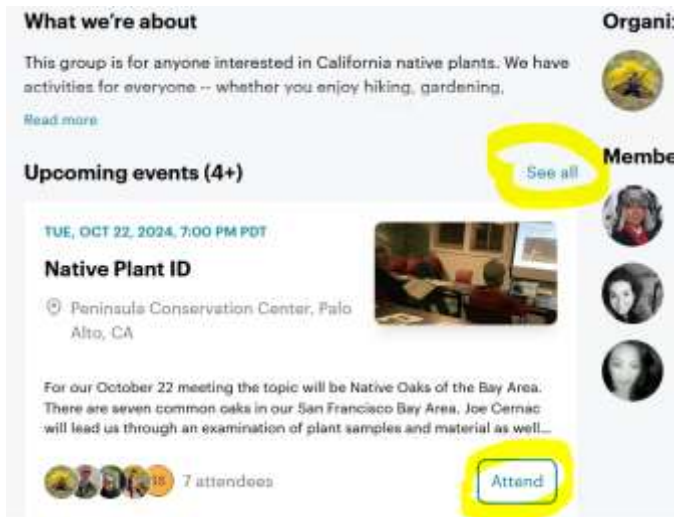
What we're about

This group is for anyone interested in California native plants. We have activities for everyone -- whether you enjoy hiking, gardening,

Read more

Organi

Upcoming events (4+)

See all

Membe

TUE, OCT 22, 2024, 7:00 PM PDT

Native Plant ID

Peninsula Conservation Center, Palo Alto, CA

For our October 22 meeting the topic will be Native Oaks of the Bay Area. There are seven common oaks in our San Francisco Bay Area. Joe Cernac will lead us through an examination of plant samples and material as well...

18

7 attendees

Attend